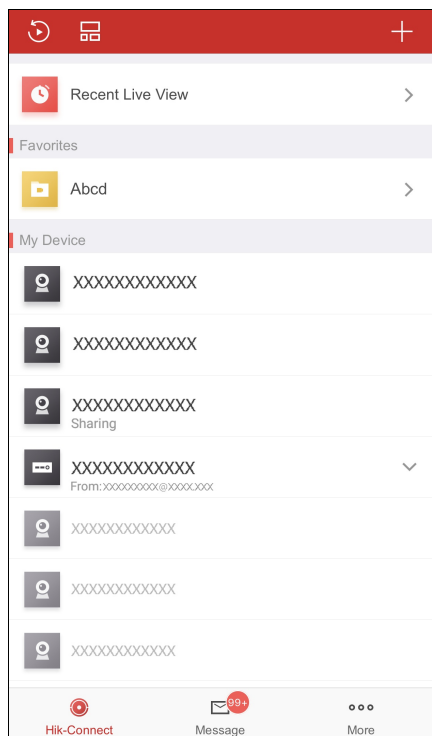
Recent Live View

Favorites

Abcd

My Device

XXXXXXXXXXXX

XXXXXXXXXXXX

XXXXXXXXXXXX
Sharing

XXXXXXXXXXXX
From:XXXXXXXXX@XXXX.XXX

XXXXXXXXXXXX

XXXXXXXXXXXX

XXXXXXXXXXXX

Hik-Connect
99+
Message
More